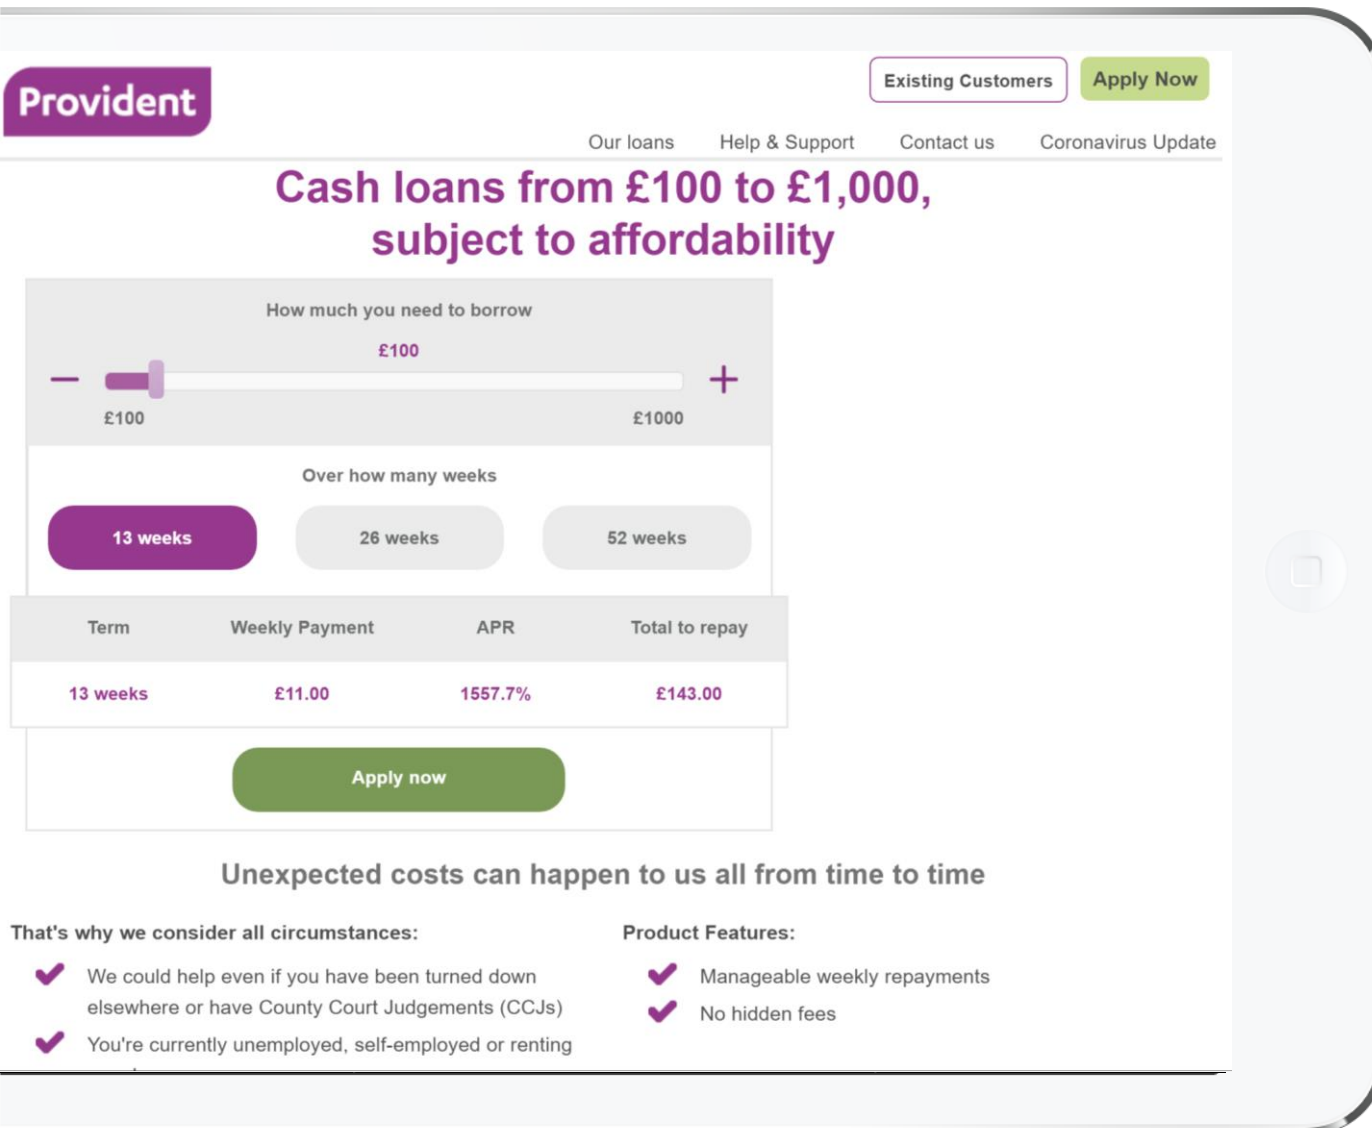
Provident

Existing Customers Apply Now

Our loans Help & Support Contact us Coronavirus Update

Cash loans from £100 to £1,000, subject to affordability

How much you need to borrow

£100

−

+

£100

£1000

Over how many weeks

13 weeks

26 weeks

52 weeks

| Term | Weekly Payment | APR | Total to repay |
|---|---|---|---|
| 13 weeks | £11.00 | 1557.7% | £143.00 |

Apply now

Unexpected costs can happen to us all from time to time

That's why we consider all circumstances:

We could help even if you have been turned down elsewhere or have County Court Judgements (CCJs)

You're currently unemployed, self-employed or renting

Product Features:

Manageable weekly repayments

No hidden fees